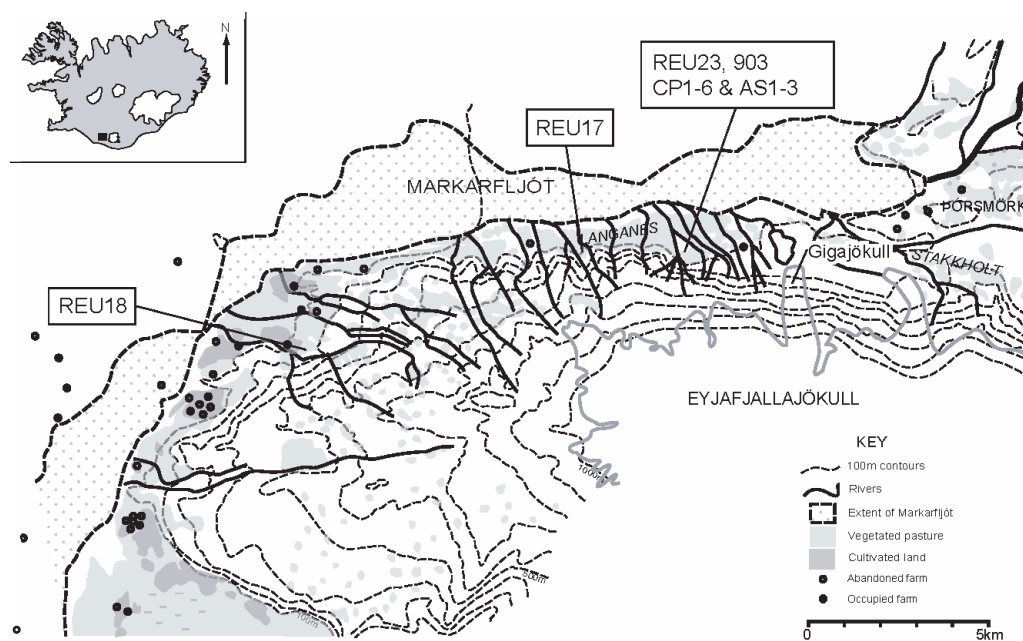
N

REU23, 903
CP1-6 & AS1-3

REU17

MARKARFLJÓT

LANGANES

ÞÓRSMÖRK

Gigajökull

STAKKHOLT

REU18

EYJAFJALLAJÖKULL

1000m

500m

100m

KEY

100m contours

Rivers

Extent of Markarfljót

Vegetated pasture

Cultivated land

Abandoned farm

Occupied farm

0

5km